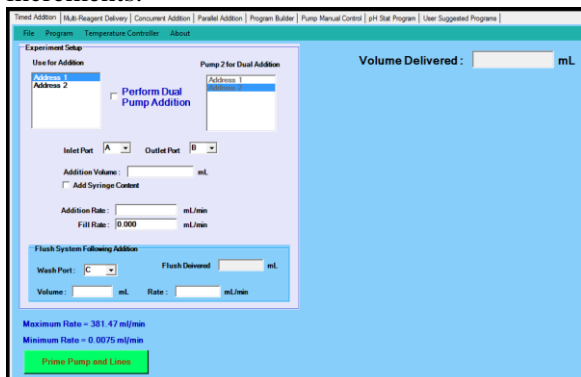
increments.

Timed Addition | Multi-Reagent Delivery | Concurrent Addition | Parallel Addition | Program Builder | Pump Manual Control | pH Stat Program | User Suggested Programs

File Program Temperature Controller About

Experiment Setup

Use for Addition

Address 1
Address 2

Perform Dual Pump Addition

Pump 2 for Dual Addition

Address 1
Address 2

Inlet Port A

Outlet Port B

Addition Volume : mL

Add Syringe Content

Addition Rate : mL/min

Fill Rate : 0.000 mL/min

Flush System Following Addition

Wash Port : C

Flush Delivered mL

Volume : mL Rate : mL/min

Maximum Rate = 381.47 ml/min

Minimum Rate = 0.0075 ml/min

Prime Pump and Lines

Volume Delivered : mL